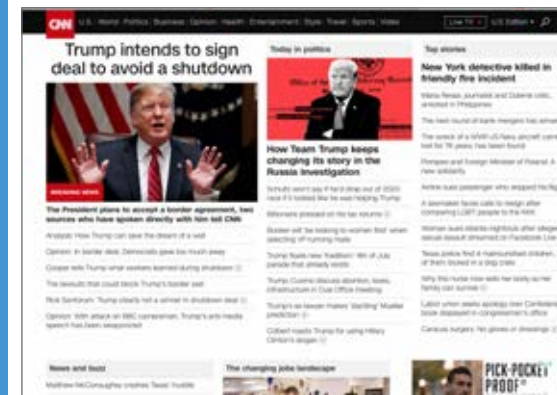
CNN U.S. World Politics Business Opinion Health Entertainment Style Travel Sports Video

Live TV U.S. Edition

Trump intends to sign deal to avoid a shutdown

BREAKING NEWS

The President plans to accept a border agreement, two sources who have spoken directly with him tell CNN

Today in politics

How Team Trump keeps changing its story in the Russia investigation

Top stories

New York detective killed in friendly fire incident

News and buzz

The changing jobs landscape

PICK-POCKET PROOF